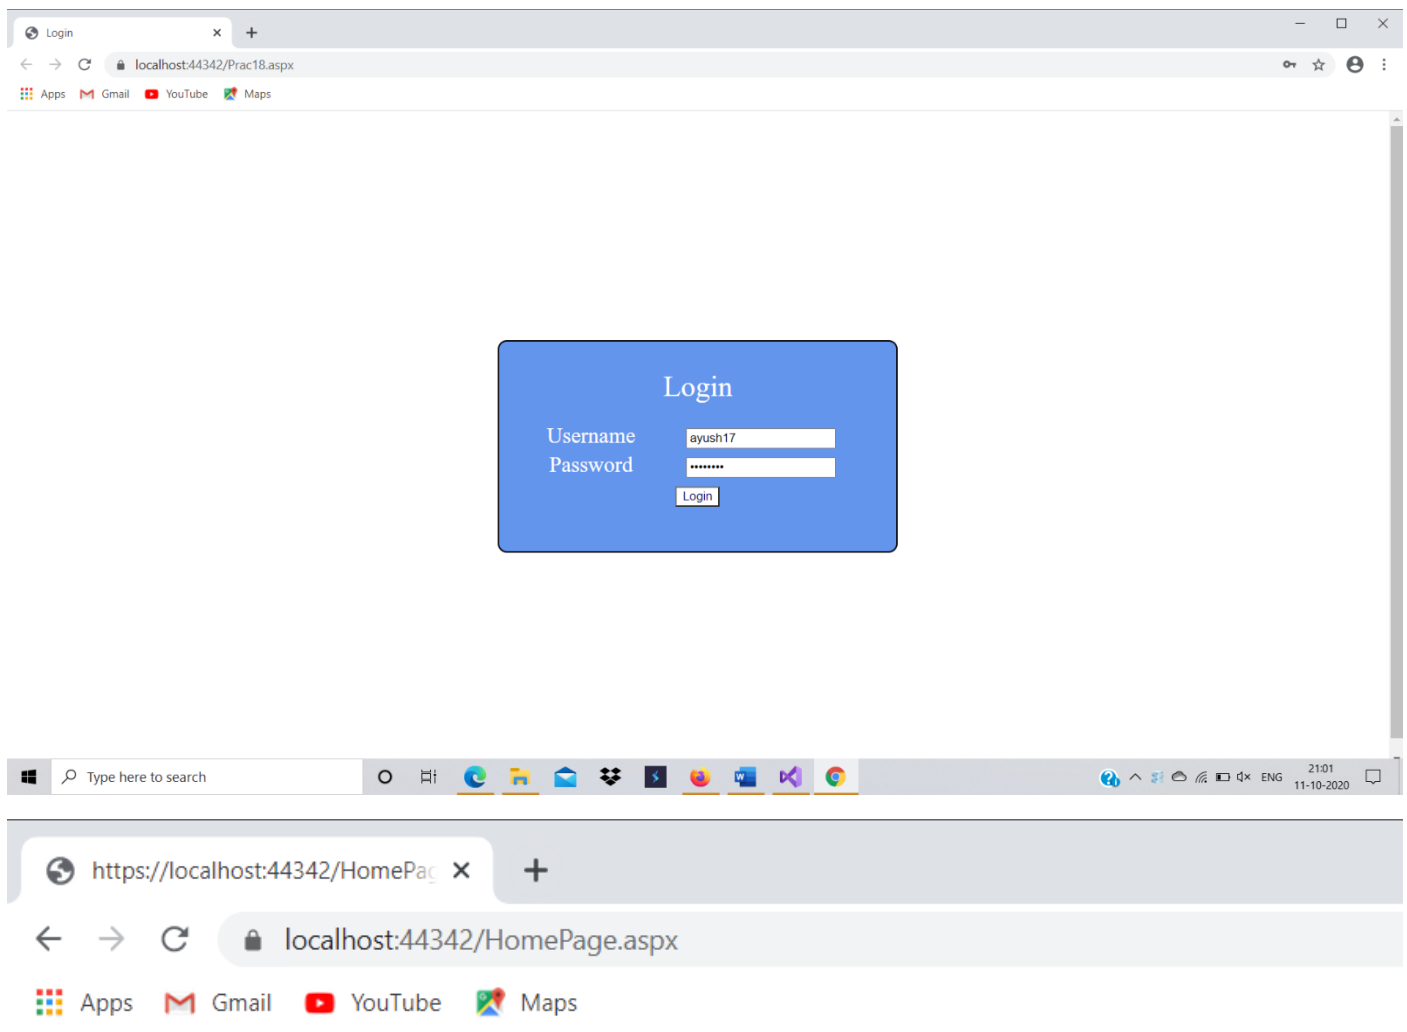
Login

localhost:44342/Prac18.aspx

Apps Gmail YouTube Maps

Login

Username ayush17

Password ••••••••

Login

Type here to search

ENG 21:01 11-10-2020

https://localhost:44342/HomePa

localhost:44342/HomePage.aspx

Apps Gmail YouTube Maps